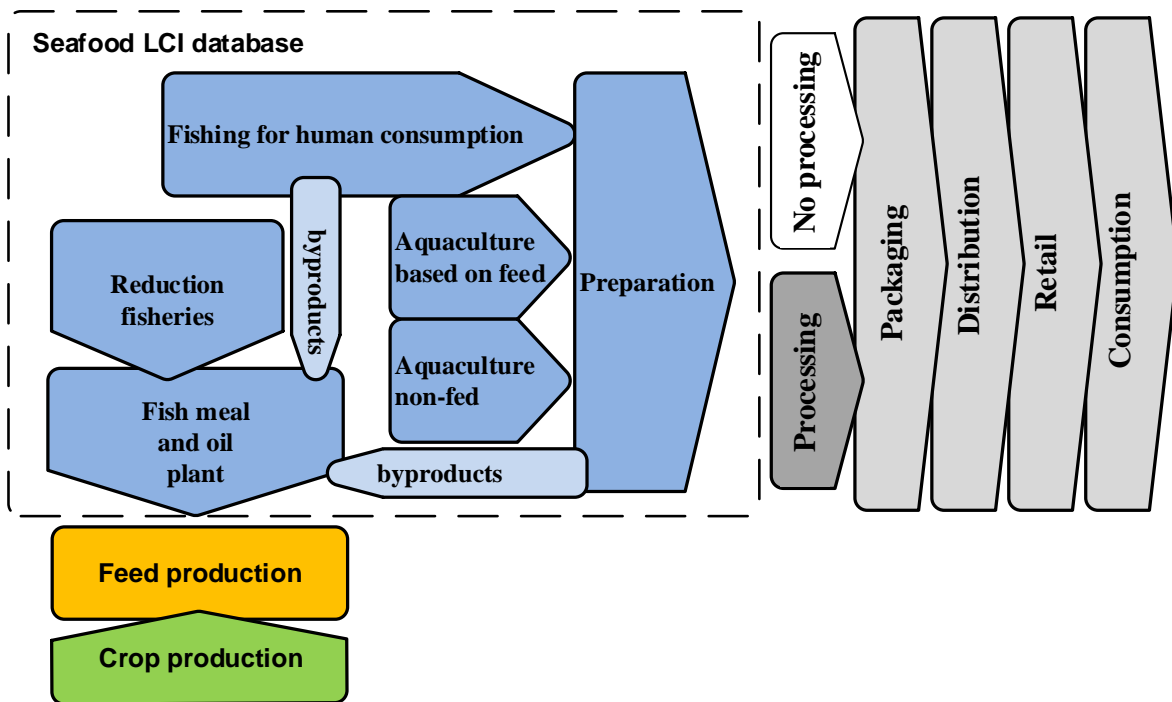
Seafood LCI database

Fishing for human consumption

byproducts

Reduction fisheries

Aquaculture based on feed

Aquaculture non-fed

Preparation

Fish meal and oil plant

byproducts

No processing

Processing

Packaging

Distribution

Retail

Consumption

Feed production

Crop production